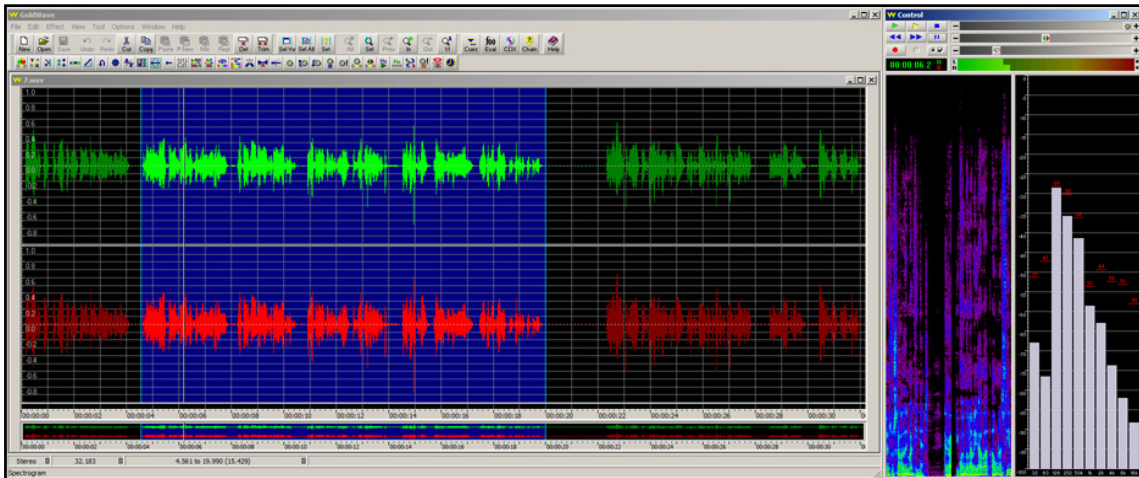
GoldWave
File Edit Effect View Tool Options Window Help
New Open Save Undo Redo Cut Copy Paste P.New Mix Repl Del Trim Sel Vw Set All Set All Sel Prev In Out 1:1 Cues Eval CDX Chain Help
7.wav
1.0
0.8
0.6
0.4
0.2
0.0
-0.2
-0.4
-0.6
-0.8
1.0
0.8
0.6
0.4
0.2
0.0
-0.2
-0.4
-0.6
-0.8
00:00:00 00:00:02 00:00:04 00:00:06 00:00:08 00:00:10 00:00:12 00:00:14 00:00:16 00:00:18 00:00:20 00:00:22 00:00:24 00:00:26 00:00:28 00:00:30
Stereo 32.183 4.561 to 19.990 (15.429)
Spectrogram
Control
00:00:06.2